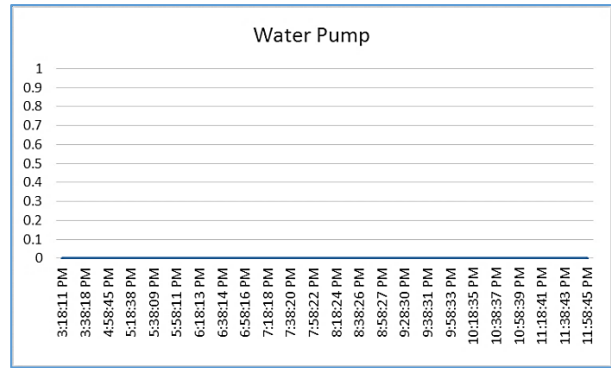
Water Pump

1
0.9
0.8
0.7
0.6
0.5
0.4
0.3
0.2
0.1
0

3:18:11 PM
3:38:18 PM
4:58:45 PM
5:18:38 PM
5:38:09 PM
5:58:11 PM
6:18:13 PM
6:38:14 PM
6:58:16 PM
7:18:18 PM
7:38:20 PM
7:58:22 PM
8:18:24 PM
8:38:26 PM
8:58:27 PM
9:28:30 PM
9:38:31 PM
9:58:33 PM
10:18:35 PM
10:38:37 PM
10:58:39 PM
11:18:41 PM
11:38:43 PM
11:58:45 PM